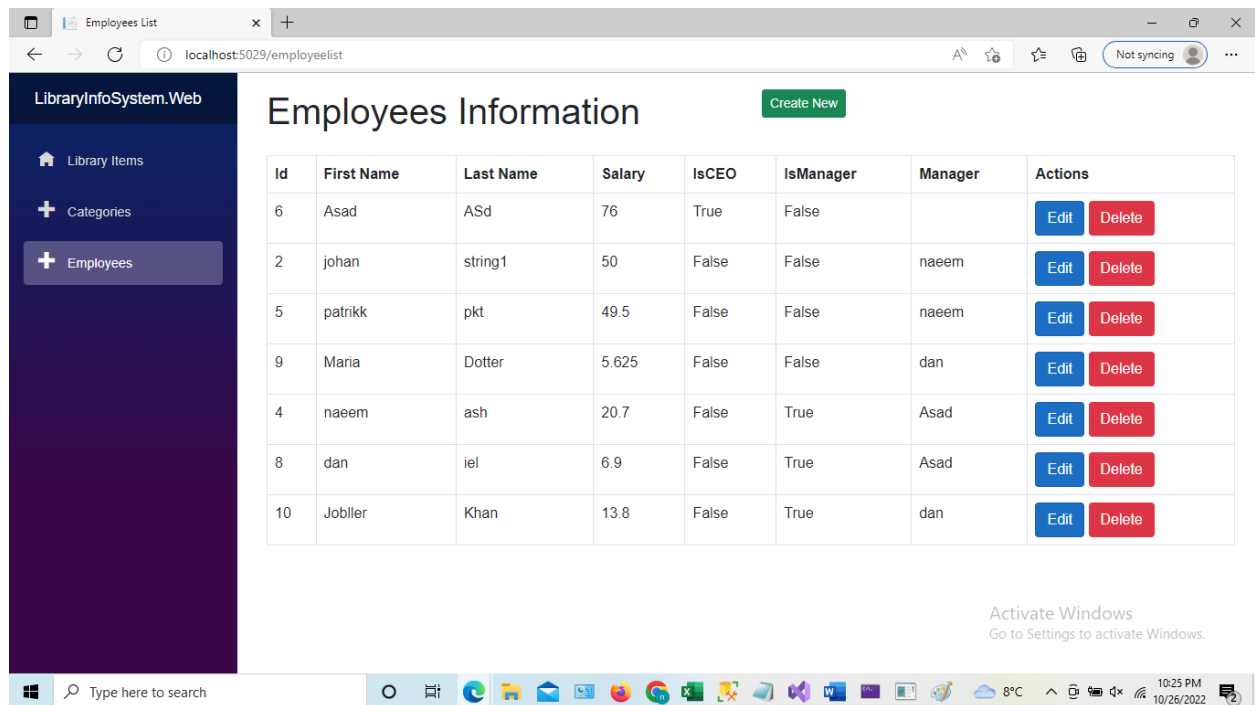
Employees List
localhost:5029/employeelist
Not syncing

LibraryInfoSystem.Web

Library Items
Categories
Employees

Employees Information

Create New

| Id | First Name | Last Name | Salary | IsCEO | IsManager | Manager | Actions |
|---|---|---|---|---|---|---|---|
| 6 | Asad | ASd | 76 | True | False | | Edit Delete |
| 2 | johan | string1 | 50 | False | False | naeem | Edit Delete |
| 5 | patrikk | pkt | 49.5 | False | False | naeem | Edit Delete |
| 9 | Maria | Dotter | 5.625 | False | False | dan | Edit Delete |
| 4 | naeem | ash | 20.7 | False | True | Asad | Edit Delete |
| 8 | dan | iel | 6.9 | False | True | Asad | Edit Delete |
| 10 | Jobller | Khan | 13.8 | False | True | dan | Edit Delete |

Activate Windows
Go to Settings to activate Windows.

Type here to search
8°C
10:25 PM
10/26/2022
2